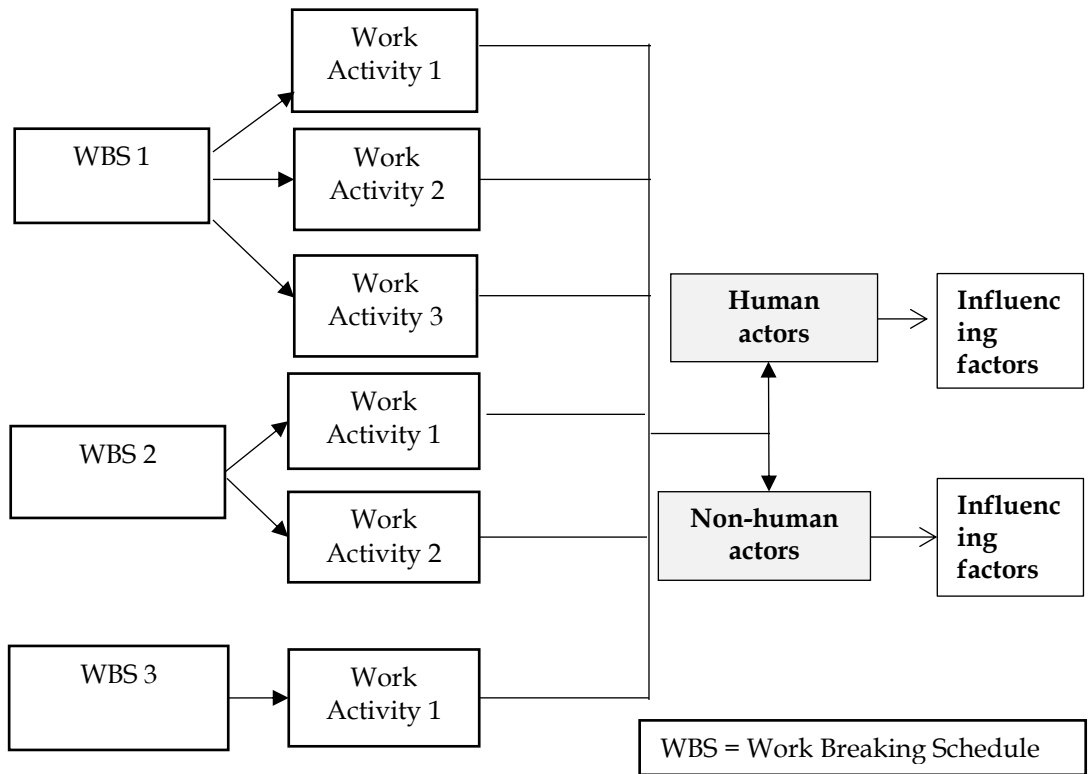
WBS 1

Work Activity 1

Work Activity 2

Work Activity 3

WBS 2

Work Activity 1

Work Activity 2

WBS 3

Work Activity 1

**Human actors**

**Influencing factors**

**Non-human actors**

**Influencing factors**

WBS = Work Breaking Schedule